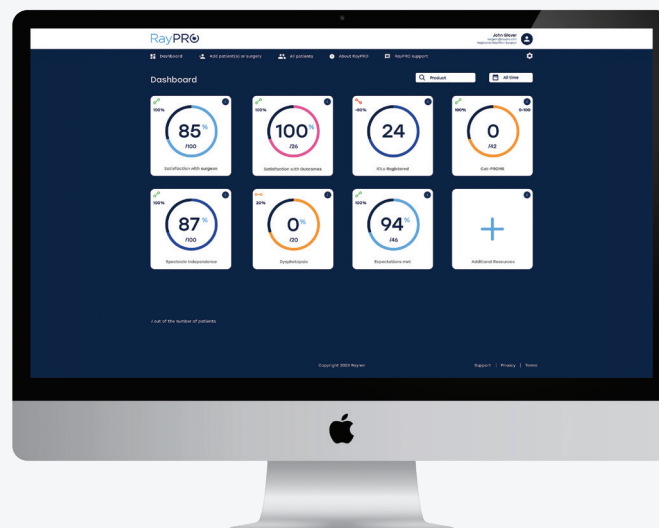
RayPRO

John Glover
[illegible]
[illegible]

Dashboard Add patient(s) or surgery All patients About RayPRO RayPRO support

Dashboard

Product All time

100%
85%
/100
Satisfaction with surgeon

100%
100%
/26
Satisfaction with outcomes

-80%
24
IOLs Registered

100% 0-100
0
/42
Cat-PROM6

100%
87%
/100
Spectacle independence

20%
0%
/20
Dysphotopsia

100%
94%
/46
Expectations met

+
Additional Resources

/ out of the number of patients

Copyright 2023 Rayner

Support | Privacy | Terms